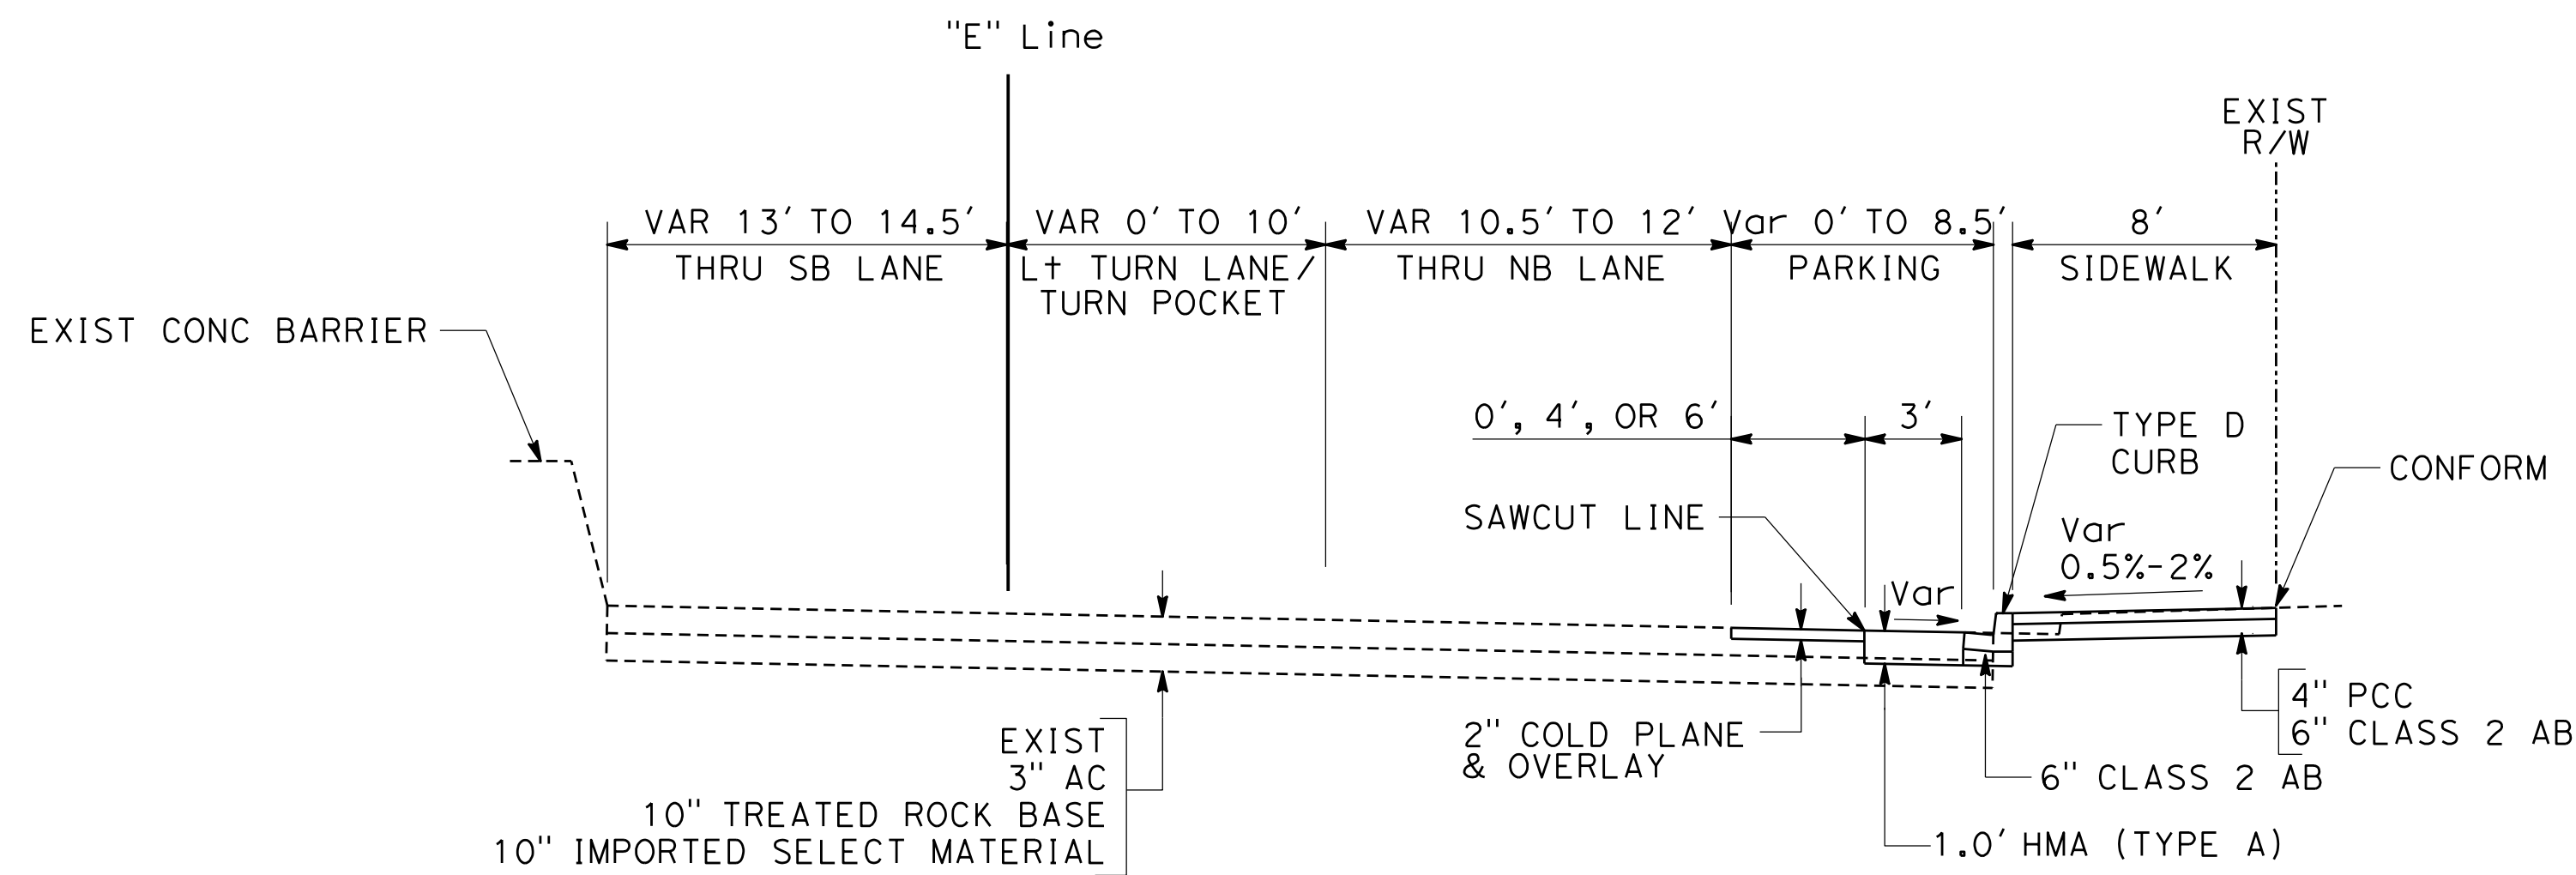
"E" Line

EXIST R/W

VAR 13' TO 14.5'
THRU SB LANE

VAR 0' TO 10'
Lt TURN LANE/ TURN POCKET

VAR 10.5' TO 12'
THRU NB LANE

Var 0' TO 8.5'
PARKING

8'
SIDEWALK

EXIST CONC BARRIER

0', 4', OR 6'

3'

TYPE D CURB

CONFORM

SAWCUT LINE

Var 0.5%-2%

Var

4" PCC
6" CLASS 2 AB

EXIST
3" AC
10" TREATED ROCK BASE
10" IMPORTED SELECT MATERIAL

2" COLD PLANE & OVERLAY

6" CLASS 2 AB

1.0' HMA (TYPE A)